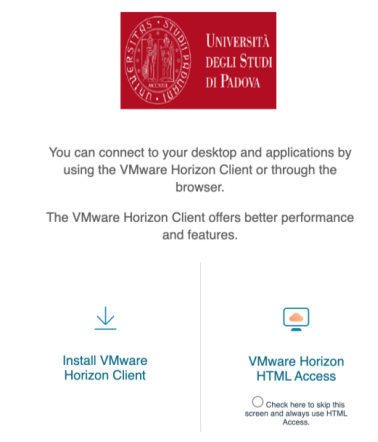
UNIVERSITÀ DEGLI STUDI DI PADOVA

You can connect to your desktop and applications by using the VMware Horizon Client or through the browser.

The VMware Horizon Client offers better performance and features.

Install VMware Horizon Client

VMware Horizon HTML Access

Check here to skip this screen and always use HTML Access.